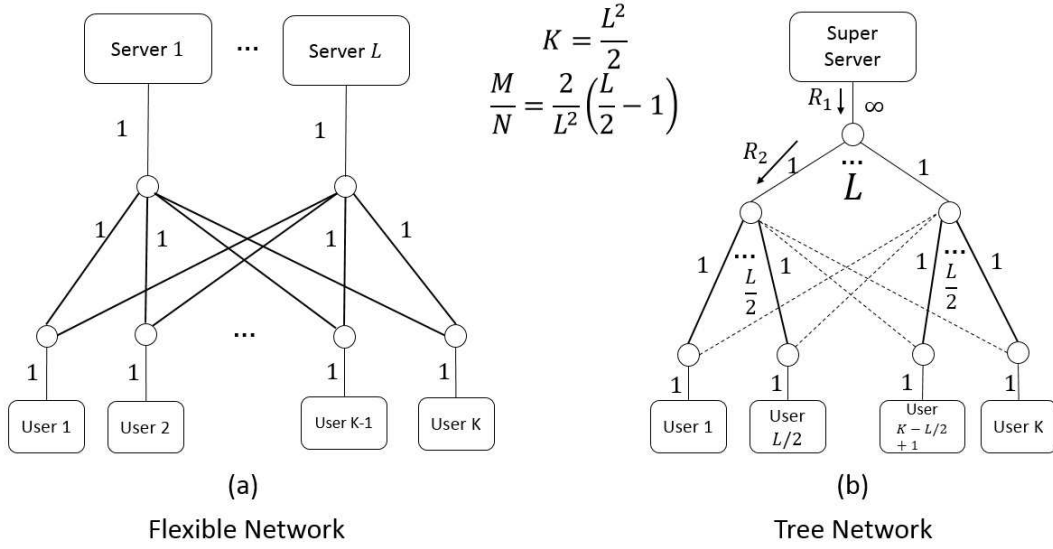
Server 1 ··· Server $L$

$K = \frac{L^2}{2}$

$\frac{M}{N} = \frac{2}{L^2}\left(\frac{L}{2} - 1\right)$

1 1

1 1 1 1

···

1 1 1 1

User 1 User 2 User K-1 User K

(a)

Flexible Network

Super Server

$R_1$ $\infty$

$R_2$ 1 ··· $L$ 1

1 ··· $\frac{L}{2}$ 1 1 ··· $\frac{L}{2}$ 1

1 1 1 1

User 1 User $L/2$ User $K - L/2 + 1$ User K

(b)

Tree Network